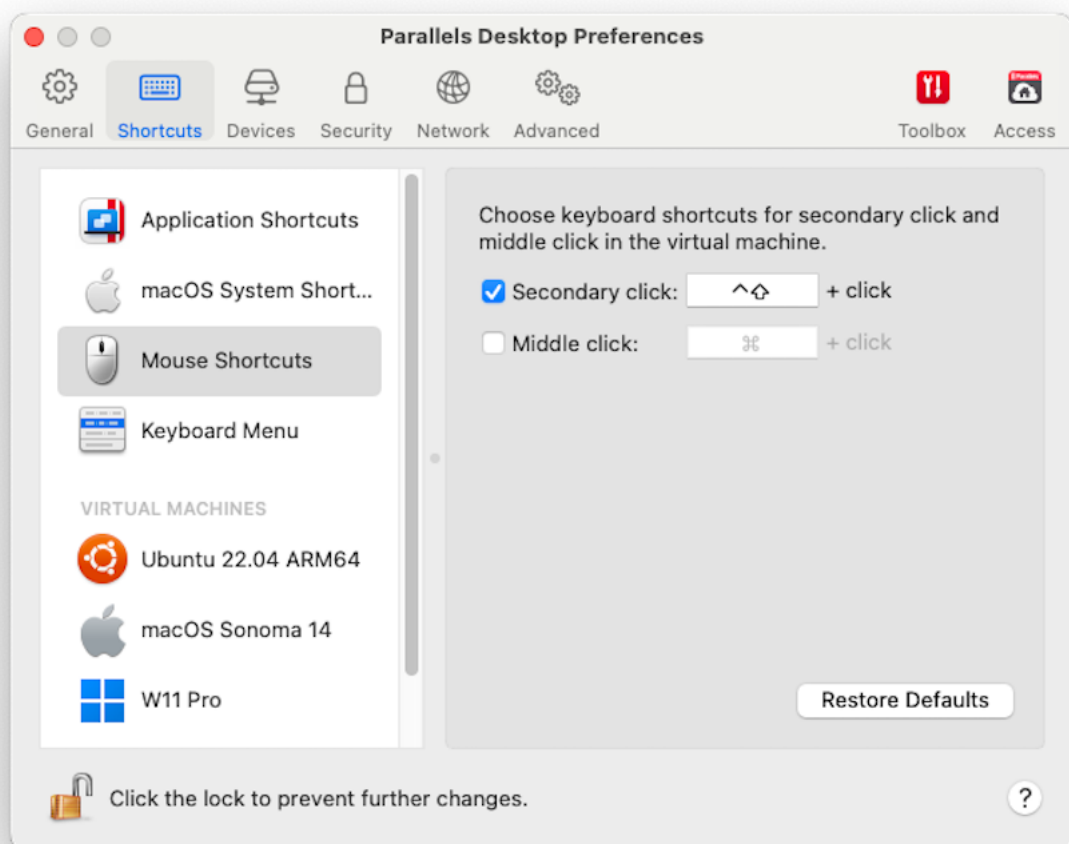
Parallels Desktop Preferences

General Shortcuts Devices Security Network Advanced Toolbox Access

Application Shortcuts
macOS System Short...
Mouse Shortcuts
Keyboard Menu

VIRTUAL MACHINES
Ubuntu 22.04 ARM64
macOS Sonoma 14
W11 Pro

Choose keyboard shortcuts for secondary click and middle click in the virtual machine.

Secondary click: ^⇧ + click
Middle click: ⌘ + click

Restore Defaults

Click the lock to prevent further changes.

?